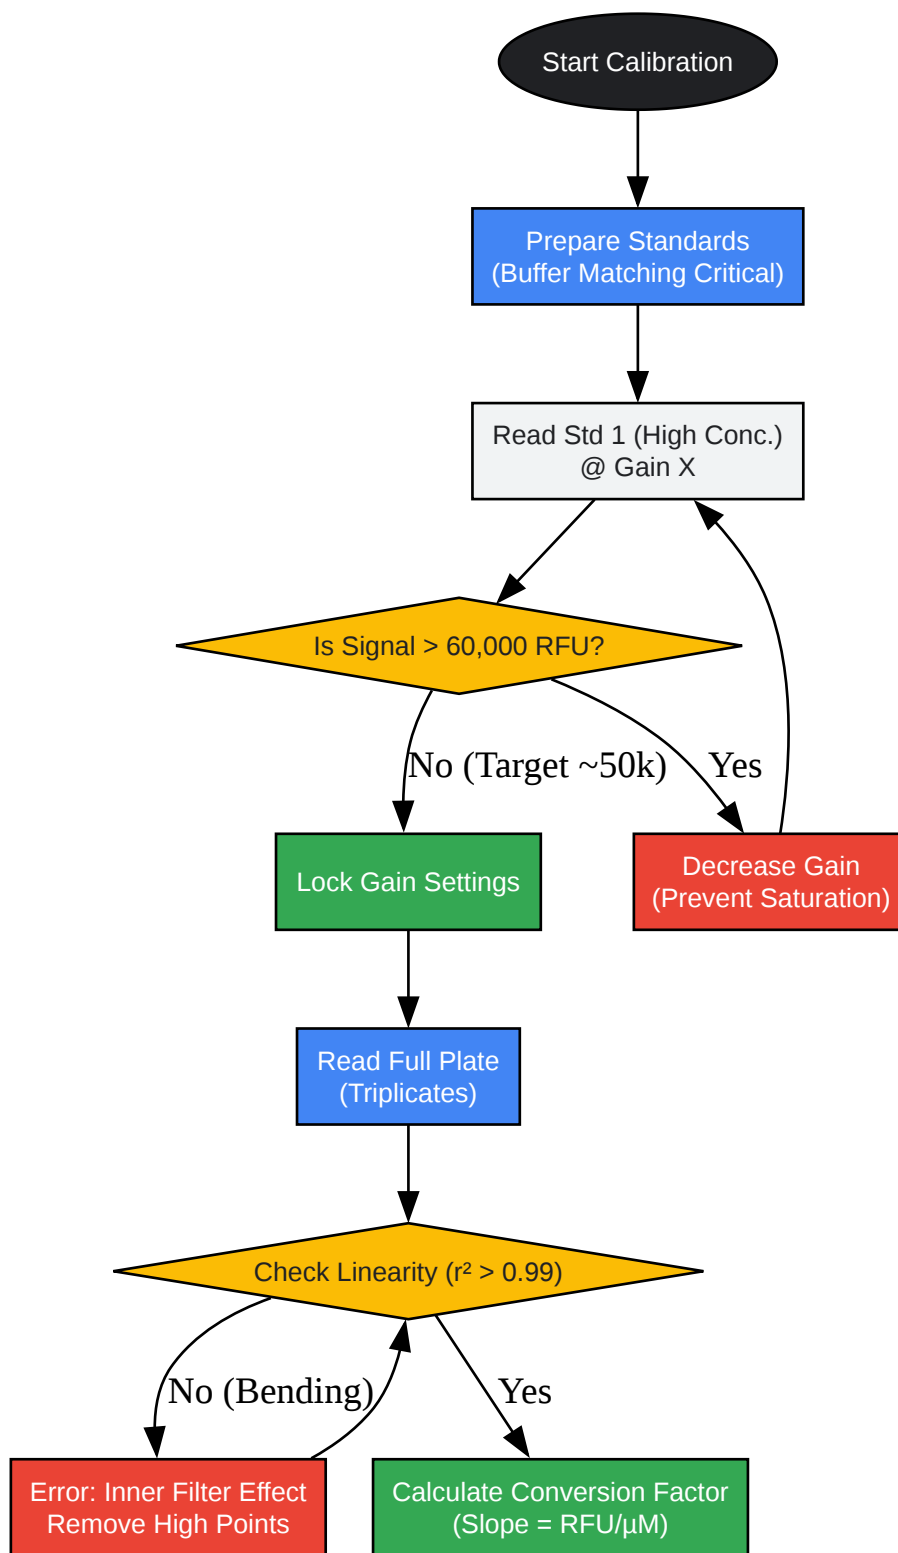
Start Calibration

Prepare Standards
(Buffer Matching Critical)

Read Std 1 (High Conc.)
@ Gain X

Is Signal > 60,000 RFU?

No (Target ~50k)

Yes

Lock Gain Settings

Decrease Gain
(Prevent Saturation)

Read Full Plate
(Triplicates)

Check Linearity ($r^2$ > 0.99)

No (Bending)

Yes

Error: Inner Filter Effect
Remove High Points

Calculate Conversion Factor
(Slope = RFU/µM)